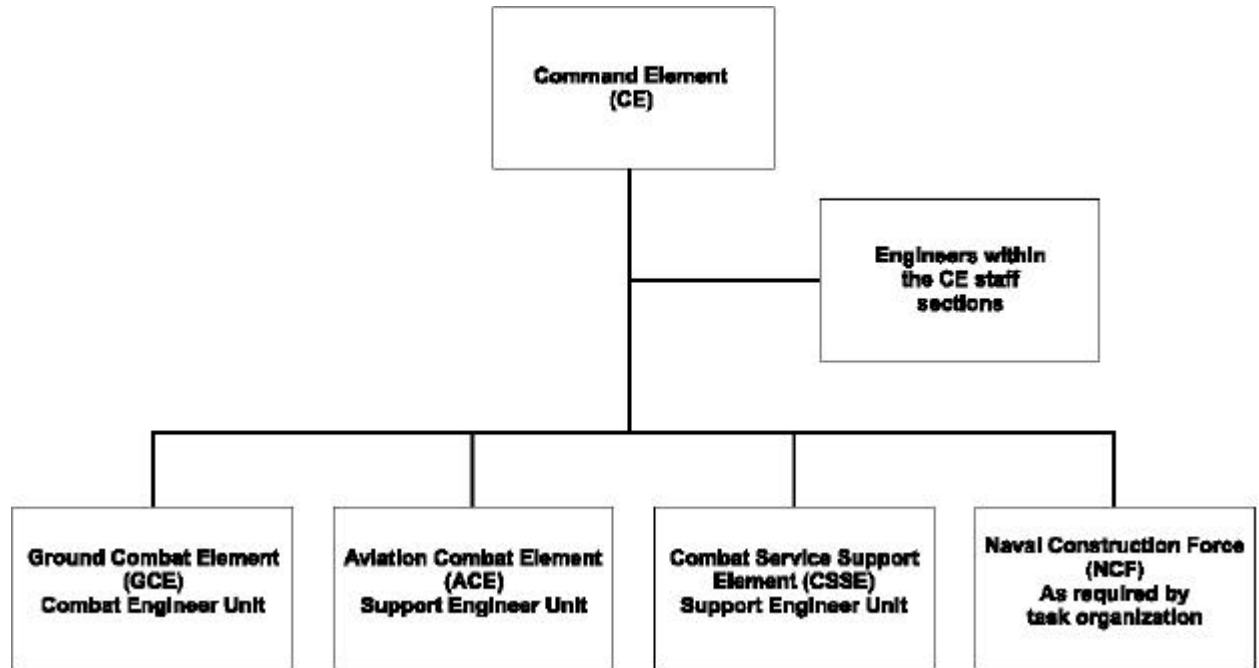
Command Element
(CE)

Engineers within
the CE staff
sections

Ground Combat Element
(GCE)
Combat Engineer Unit

Aviation Combat Element
(ACE)
Support Engineer Unit

Combat Service Support
Element (CSSE)
Support Engineer Unit

Naval Construction Force
(NCF)
As required by
task organization